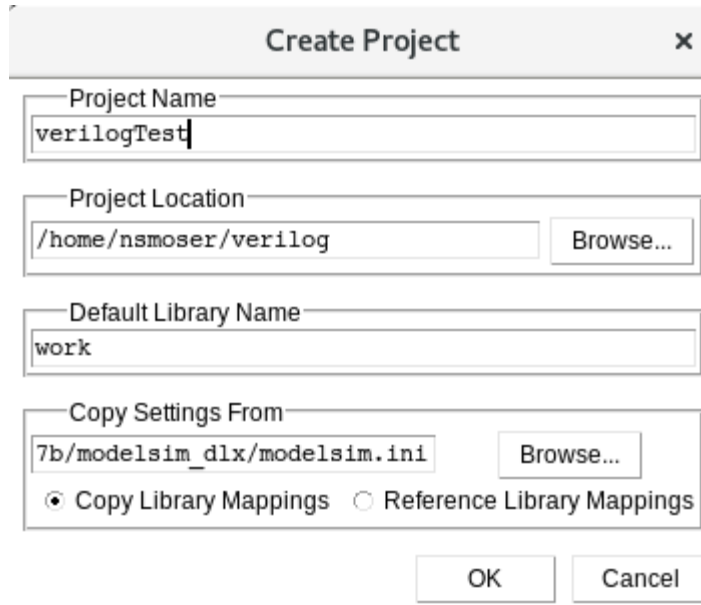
Create Project ×

Project Name
verilogTest

Project Location
/home/nsmoser/verilog
Browse...

Default Library Name
work

Copy Settings From
7b/modelsim_dlx/modelsim.ini
Browse...
Copy Library Mappings
Reference Library Mappings

OK
Cancel